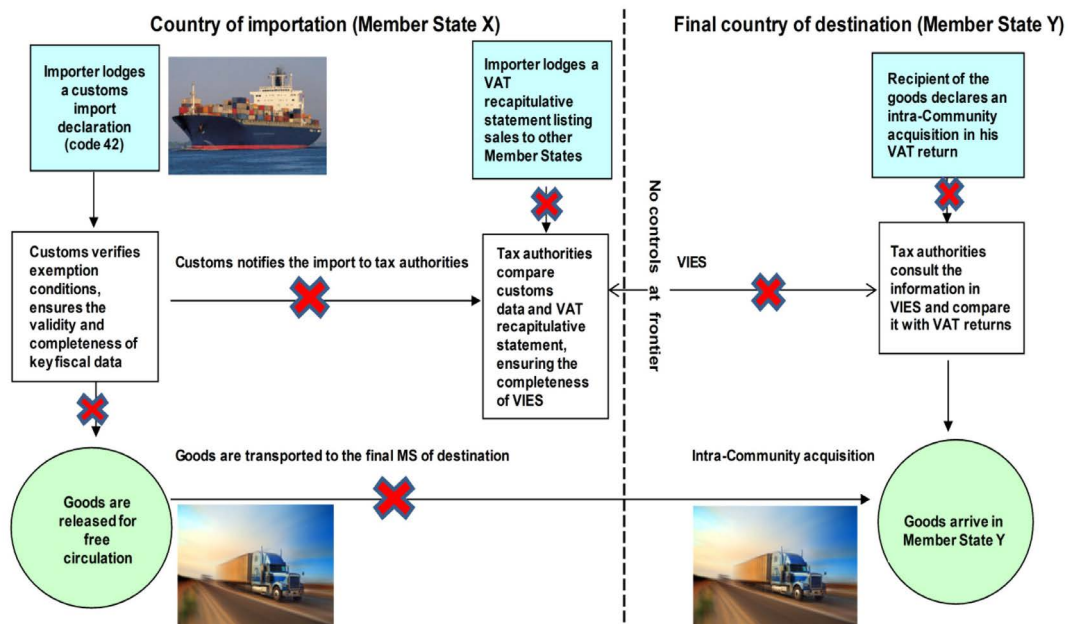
Country of importation (Member State X)

Final country of destination (Member State Y)

Importer lodges a customs import declaration (code 42)

Importer lodges a VAT recapitulative statement listing sales to other Member States

Recipient of the goods declares an intra-Community acquisition in his VAT return

No controls at frontier

Customs verifies exemption conditions, ensures the validity and completeness of key fiscal data

Customs notifies the import to tax authorities

Tax authorities compare customs data and VAT recapitulative statement, ensuring the completeness of VIES

VIES

Tax authorities consult the information in VIES and compare it with VAT returns

Goods are transported to the final MS of destination

Intra-Community acquisition

Goods are released for free circulation

Goods arrive in Member State Y